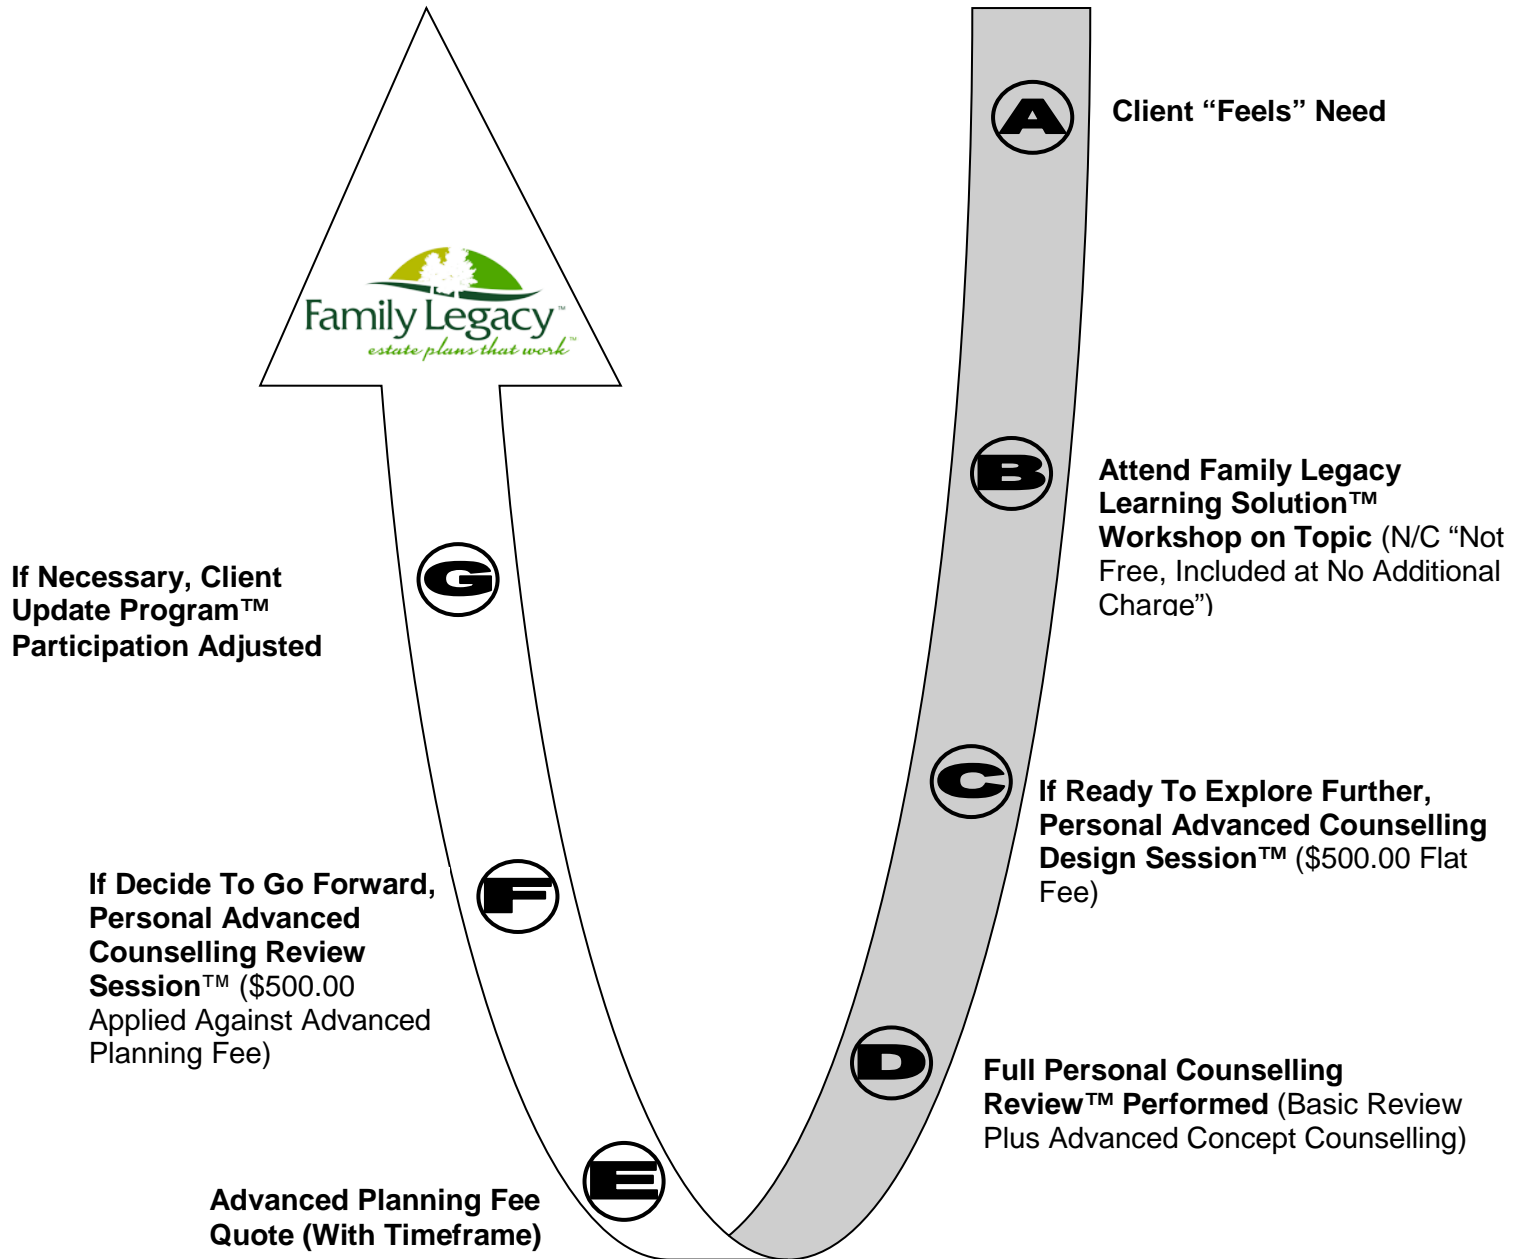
Family Legacy™
estate plans that work™

A
Client "Feels" Need

B
Attend Family Legacy Learning Solution™ Workshop on Topic (N/C "Not Free, Included at No Additional Charge")

C
If Ready To Explore Further, Personal Advanced Counselling Design Session™ ($500.00 Flat Fee)

D
Full Personal Counselling Review™ Performed (Basic Review Plus Advanced Concept Counselling)

E
Advanced Planning Fee Quote (With Timeframe)

F
If Decide To Go Forward, Personal Advanced Counselling Review Session™ ($500.00 Applied Against Advanced Planning Fee)

G
If Necessary, Client Update Program™ Participation Adjusted